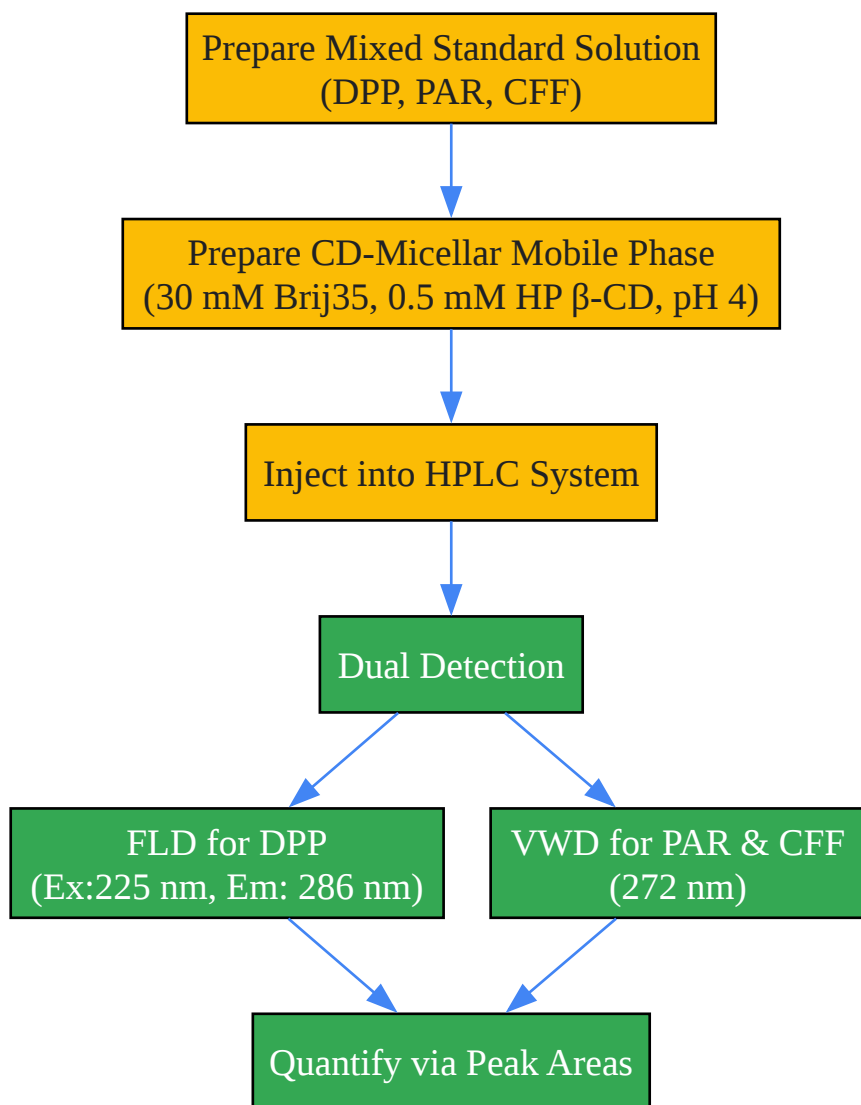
Prepare Mixed Standard Solution
(DPP, PAR, CFF)

Prepare CD-Micellar Mobile Phase
(30 mM Brij35, 0.5 mM HP β-CD, pH 4)

Inject into HPLC System

Dual Detection

FLD for DPP
(Ex:225 nm, Em: 286 nm)

VWD for PAR & CFF
(272 nm)

Quantify via Peak Areas